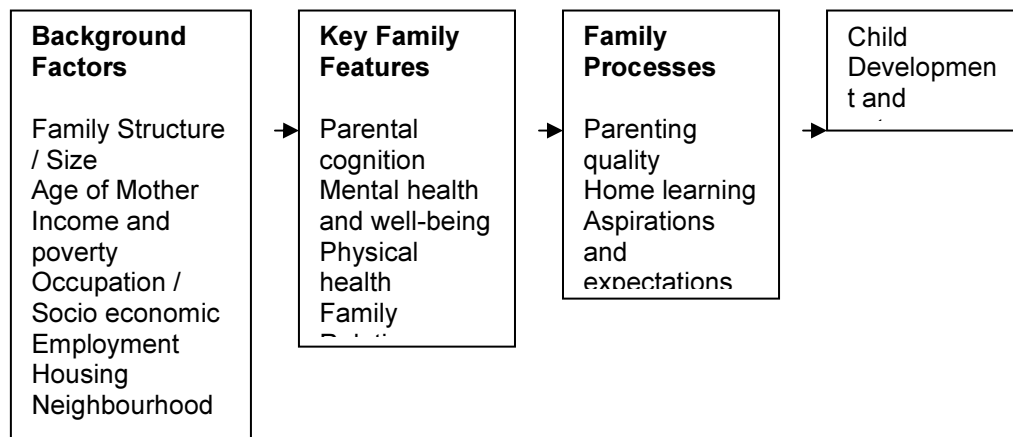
**Background Factors**

Family Structure / Size
Age of Mother
Income and poverty
Occupation / Socio economic
Employment
Housing
Neighbourhood

**Key Family Features**

Parental cognition
Mental health and well-being
Physical health
Family
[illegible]

**Family Processes**

Parenting quality
Home learning
Aspirations and
expectations

Child Developmen t and
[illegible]